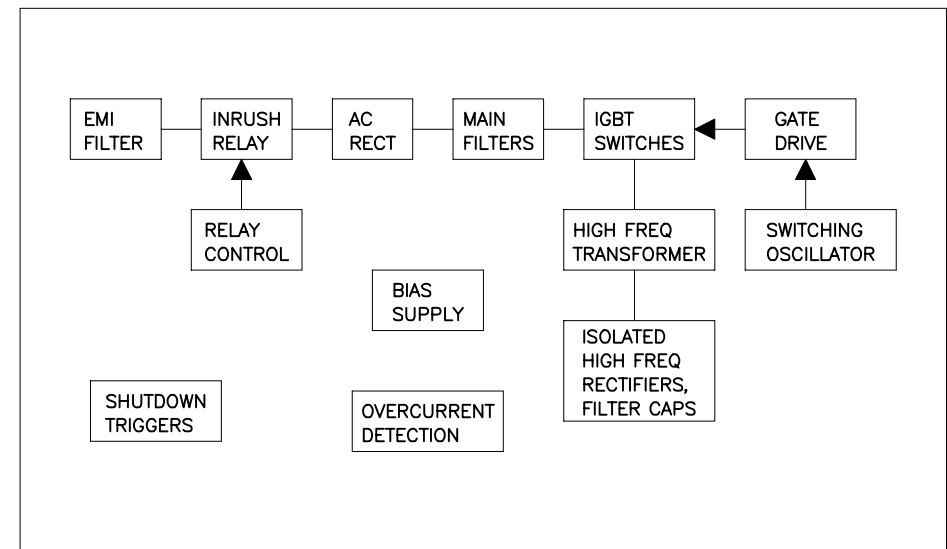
EMI FILTER

INRUSH RELAY

AC RECT

MAIN FILTERS

IGBT SWITCHES

GATE DRIVE

RELAY CONTROL

HIGH FREQ TRANSFORMER

SWITCHING OSCILLATOR

BIAS SUPPLY

ISOLATED HIGH FREQ RECTIFIERS, FILTER CAPS

SHUTDOWN TRIGGERS

OVERCURRENT DETECTION